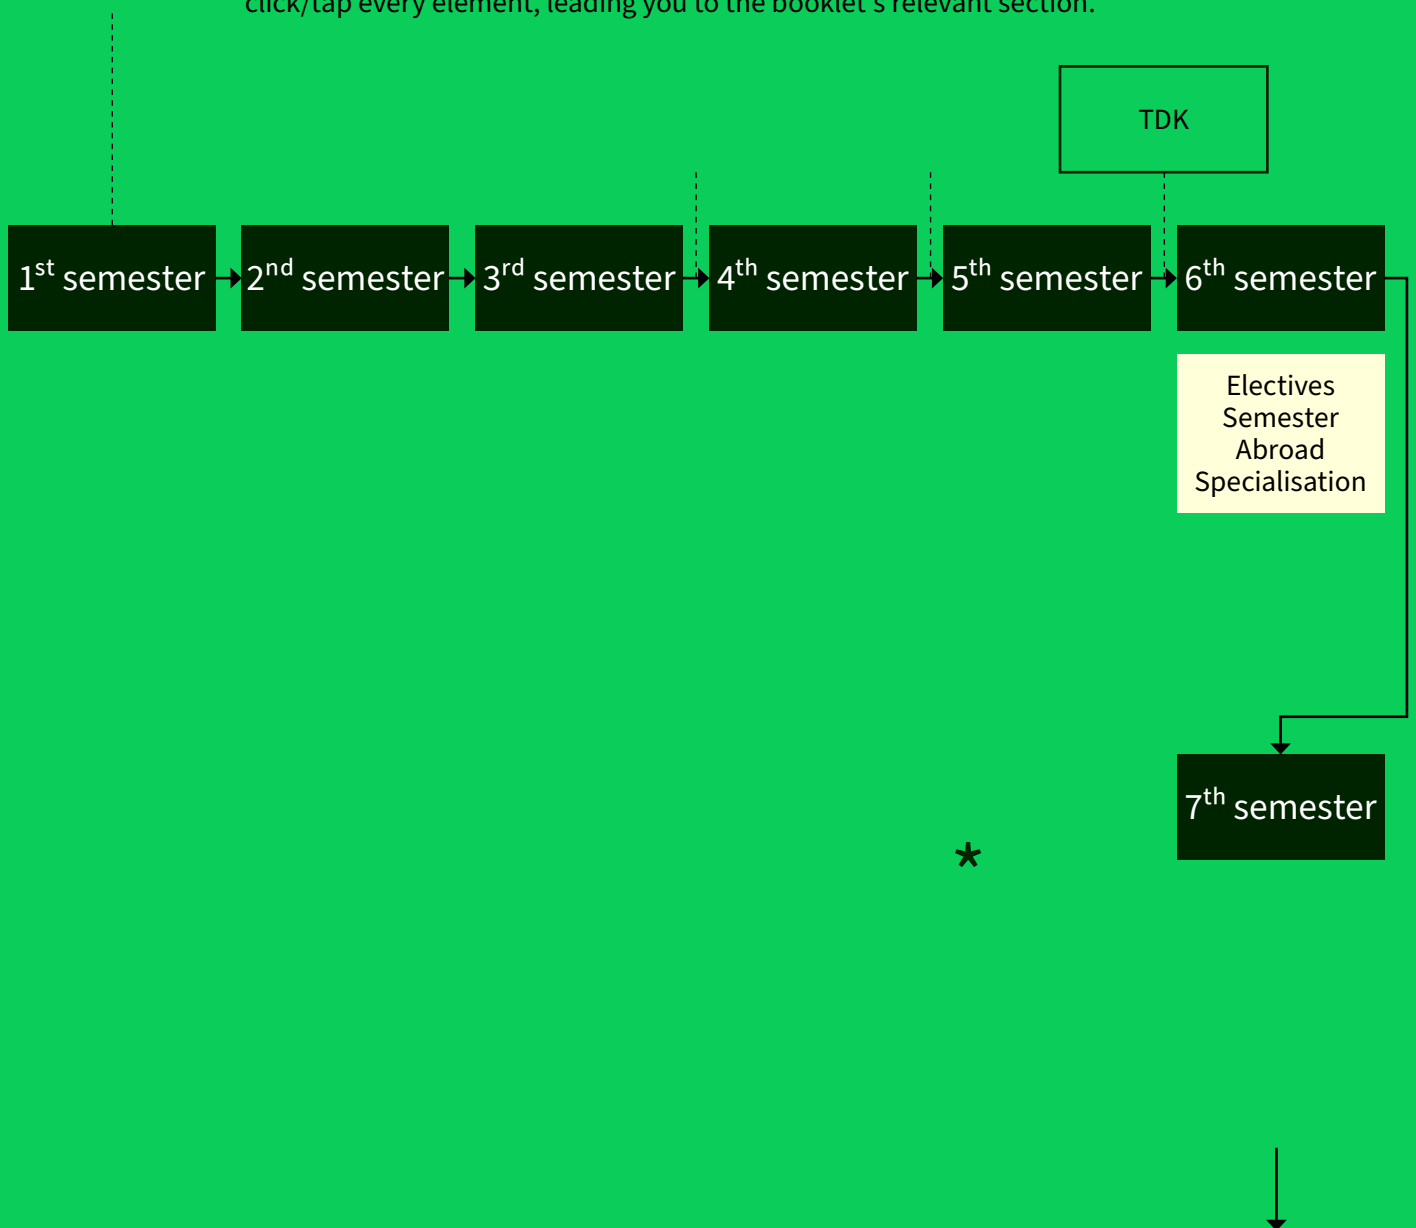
click/tap every element, leading you to the booklet's relevant section.

TDK

1$^{st}$ semester

2$^{nd}$ semester

3$^{rd}$ semester

4$^{th}$ semester

5$^{th}$ semester

6$^{th}$ semester

Electives
Semester Abroad
Specialisation

7$^{th}$ semester

*